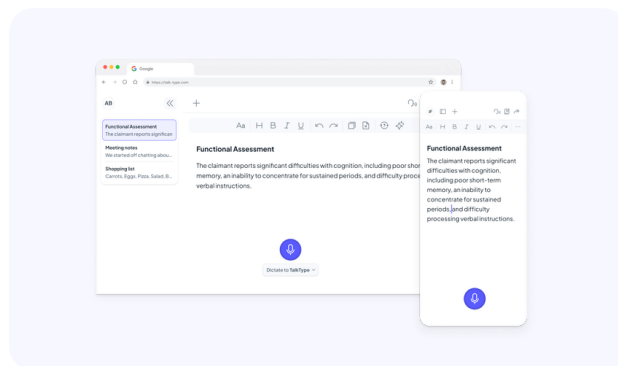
Google

https://talk-type.com

AB

Functional Assessment
The claimant reports significan

Meeting notes
We started off chatting abou...

Shopping list
Carrots, Eggs, Pizza, Salad, B...

Aa H B I U

Functional Assessment

The claimant reports significant difficulties with cognition, including poor short-term memory, an inability to concentrate for sustained periods, and difficulty processing verbal instructions.

Dictate to TalkType

Aa H B I U

Functional Assessment

The claimant reports significant difficulties with cognition, including poor short-term memory, an inability to concentrate for sustained periods, and difficulty processing verbal instructions.